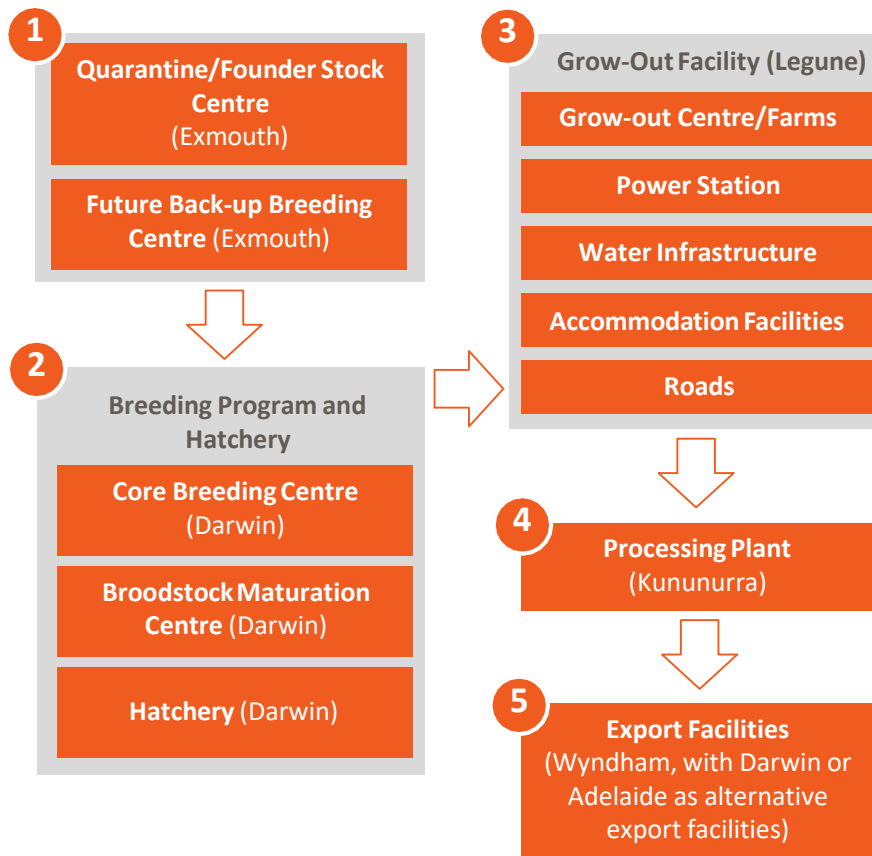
1

Quarantine/Founder Stock Centre (Exmouth)

Future Back-up Breeding Centre (Exmouth)

2

Breeding Program and Hatchery

Core Breeding Centre (Darwin)

Broodstock Maturation Centre (Darwin)

Hatchery (Darwin)

3

Grow-Out Facility (Legune)

Grow-out Centre/Farms

Power Station

Water Infrastructure

Accommodation Facilities

Roads

4

Processing Plant (Kununurra)

5

Export Facilities (Wyndham, with Darwin or Adelaide as alternative export facilities)